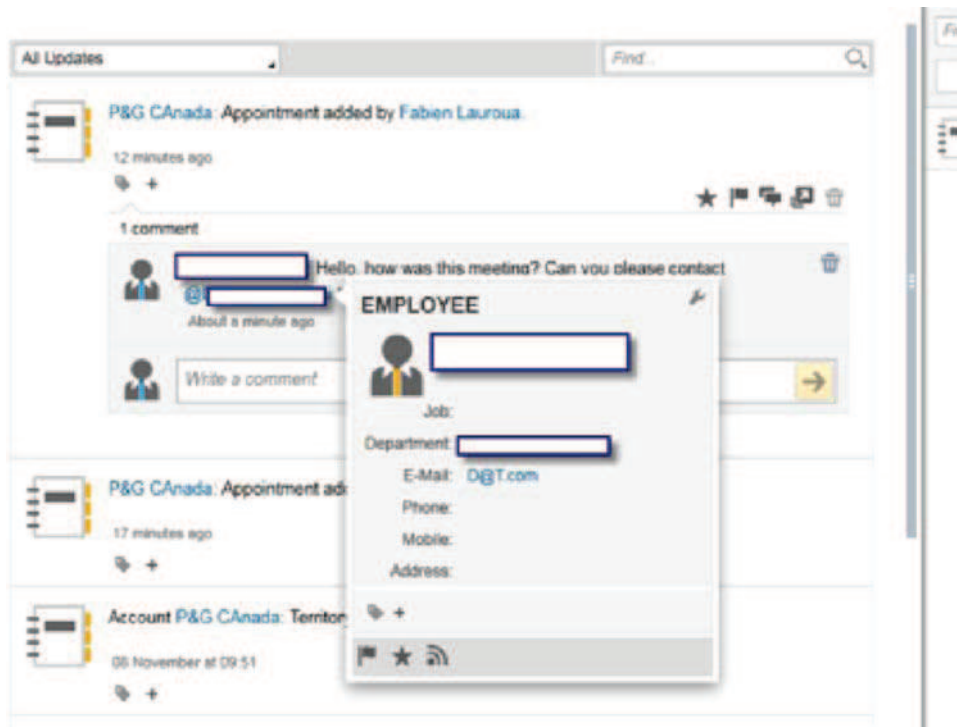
All Updates

Find...

P&G CAnada: Appointment added by Fabien Lauroua.

12 minutes ago

+

1 comment

Hello, how was this meeting? Can you please contact

@

About a minute ago

Write a comment

EMPLOYEE

Job:

Department:

E-Mail: D@T.com

Phone:

Mobile:

Address:

+

P&G CAnada: Appointment ad

17 minutes ago

+

Account P&G CAnada: Territor

08 November at 09:51

+